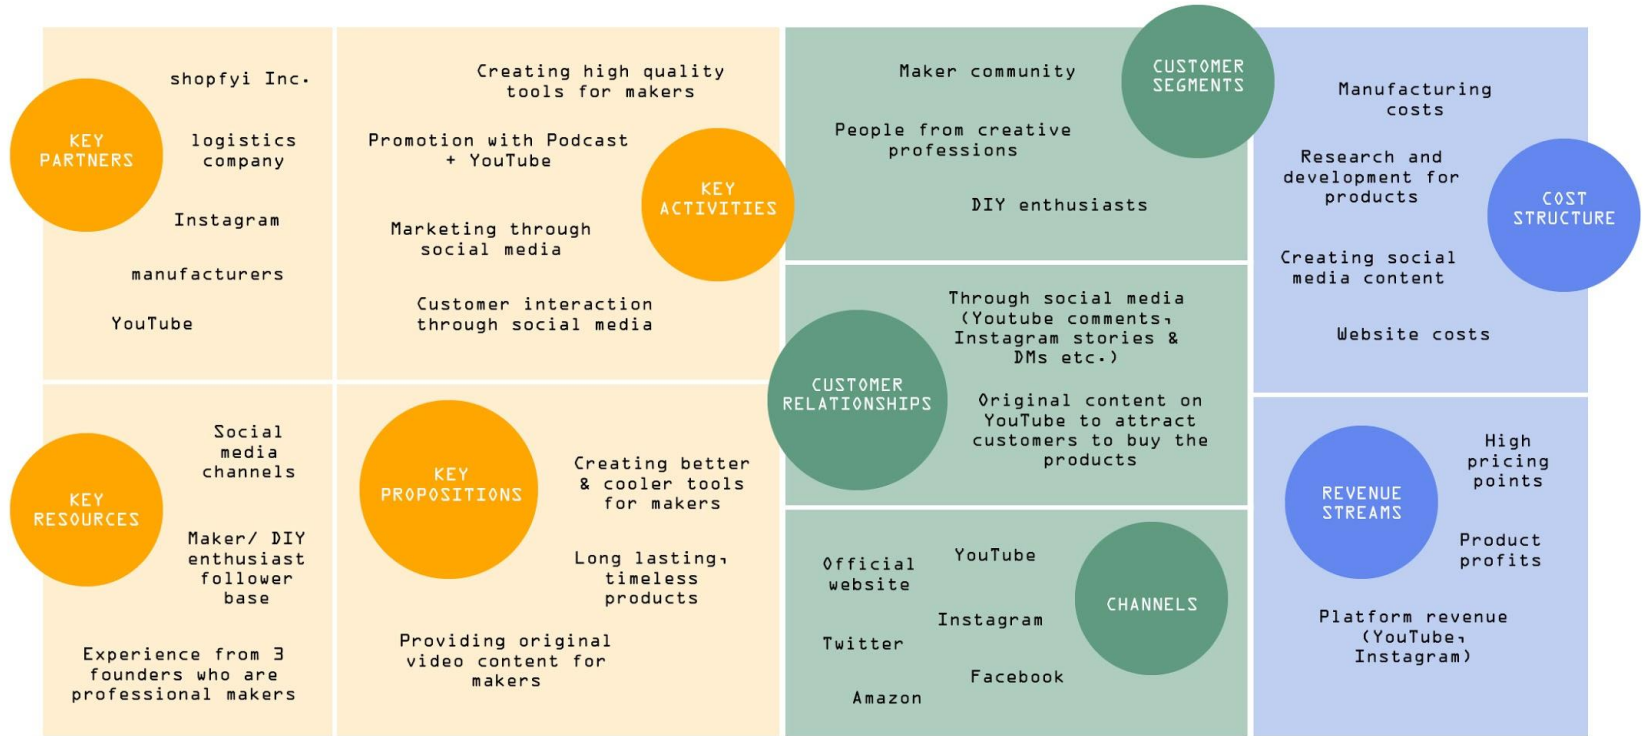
KEY PARTNERS

shopfyi Inc.

logistics company

Instagram

manufacturers

YouTube

Creating high quality tools for makers

Promotion with Podcast + YouTube

Marketing through social media

Customer interaction through social media

KEY ACTIVITIES

Maker community

People from creative professions

DIY enthusiasts

CUSTOMER SEGMENTS

Manufacturing costs

Research and development for products

Creating social media content

Website costs

COST STRUCTURE

KEY RESOURCES

Social media channels

Maker/ DIY enthusiast follower base

Experience from 3 founders who are professional makers

KEY PROPOSITIONS

Creating better & cooler tools for makers

Long lasting, timeless products

Providing original video content for makers

CUSTOMER RELATIONSHIPS

Through social media (Youtube comments, Instagram stories & DMs etc.)

Original content on YouTube to attract customers to buy the products

Official website

YouTube

Instagram

Twitter

Facebook

Amazon

CHANNELS

REVENUE STREAMS

High pricing points

Product profits

Platform revenue (YouTube, Instagram)